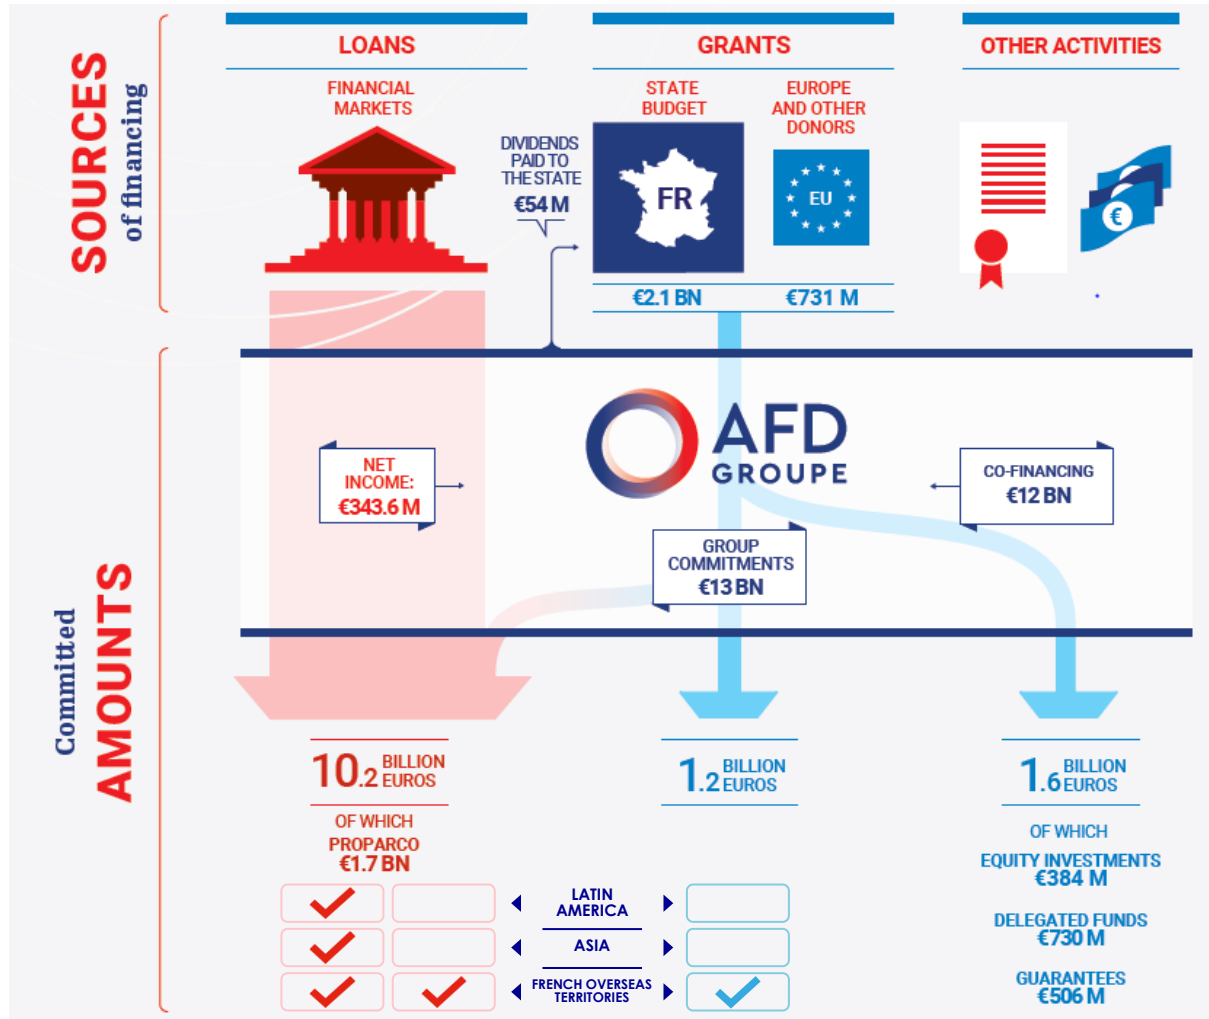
SOURCES of financing

LOANS

FINANCIAL MARKETS

GRANTS

STATE BUDGET

EUROPE AND OTHER DONORS

OTHER ACTIVITIES

DIVIDENDS PAID TO THE STATE €54 M

FR

EU

€2.1 BN

€731 M

AFD GROUPE

NET INCOME: €343.6 M

CO-FINANCING €12 BN

GROUP COMMITMENTS €13 BN

Committed AMOUNTS

10.2 BILLION EUROS

OF WHICH PROPARCO €1.7 BN

1.2 BILLION EUROS

1.6 BILLION EUROS

OF WHICH

EQUITY INVESTMENTS €384 M

DELEGATED FUNDS €730 M

GUARANTEES €506 M

LATIN AMERICA

ASIA

FRENCH OVERSEAS TERRITORIES